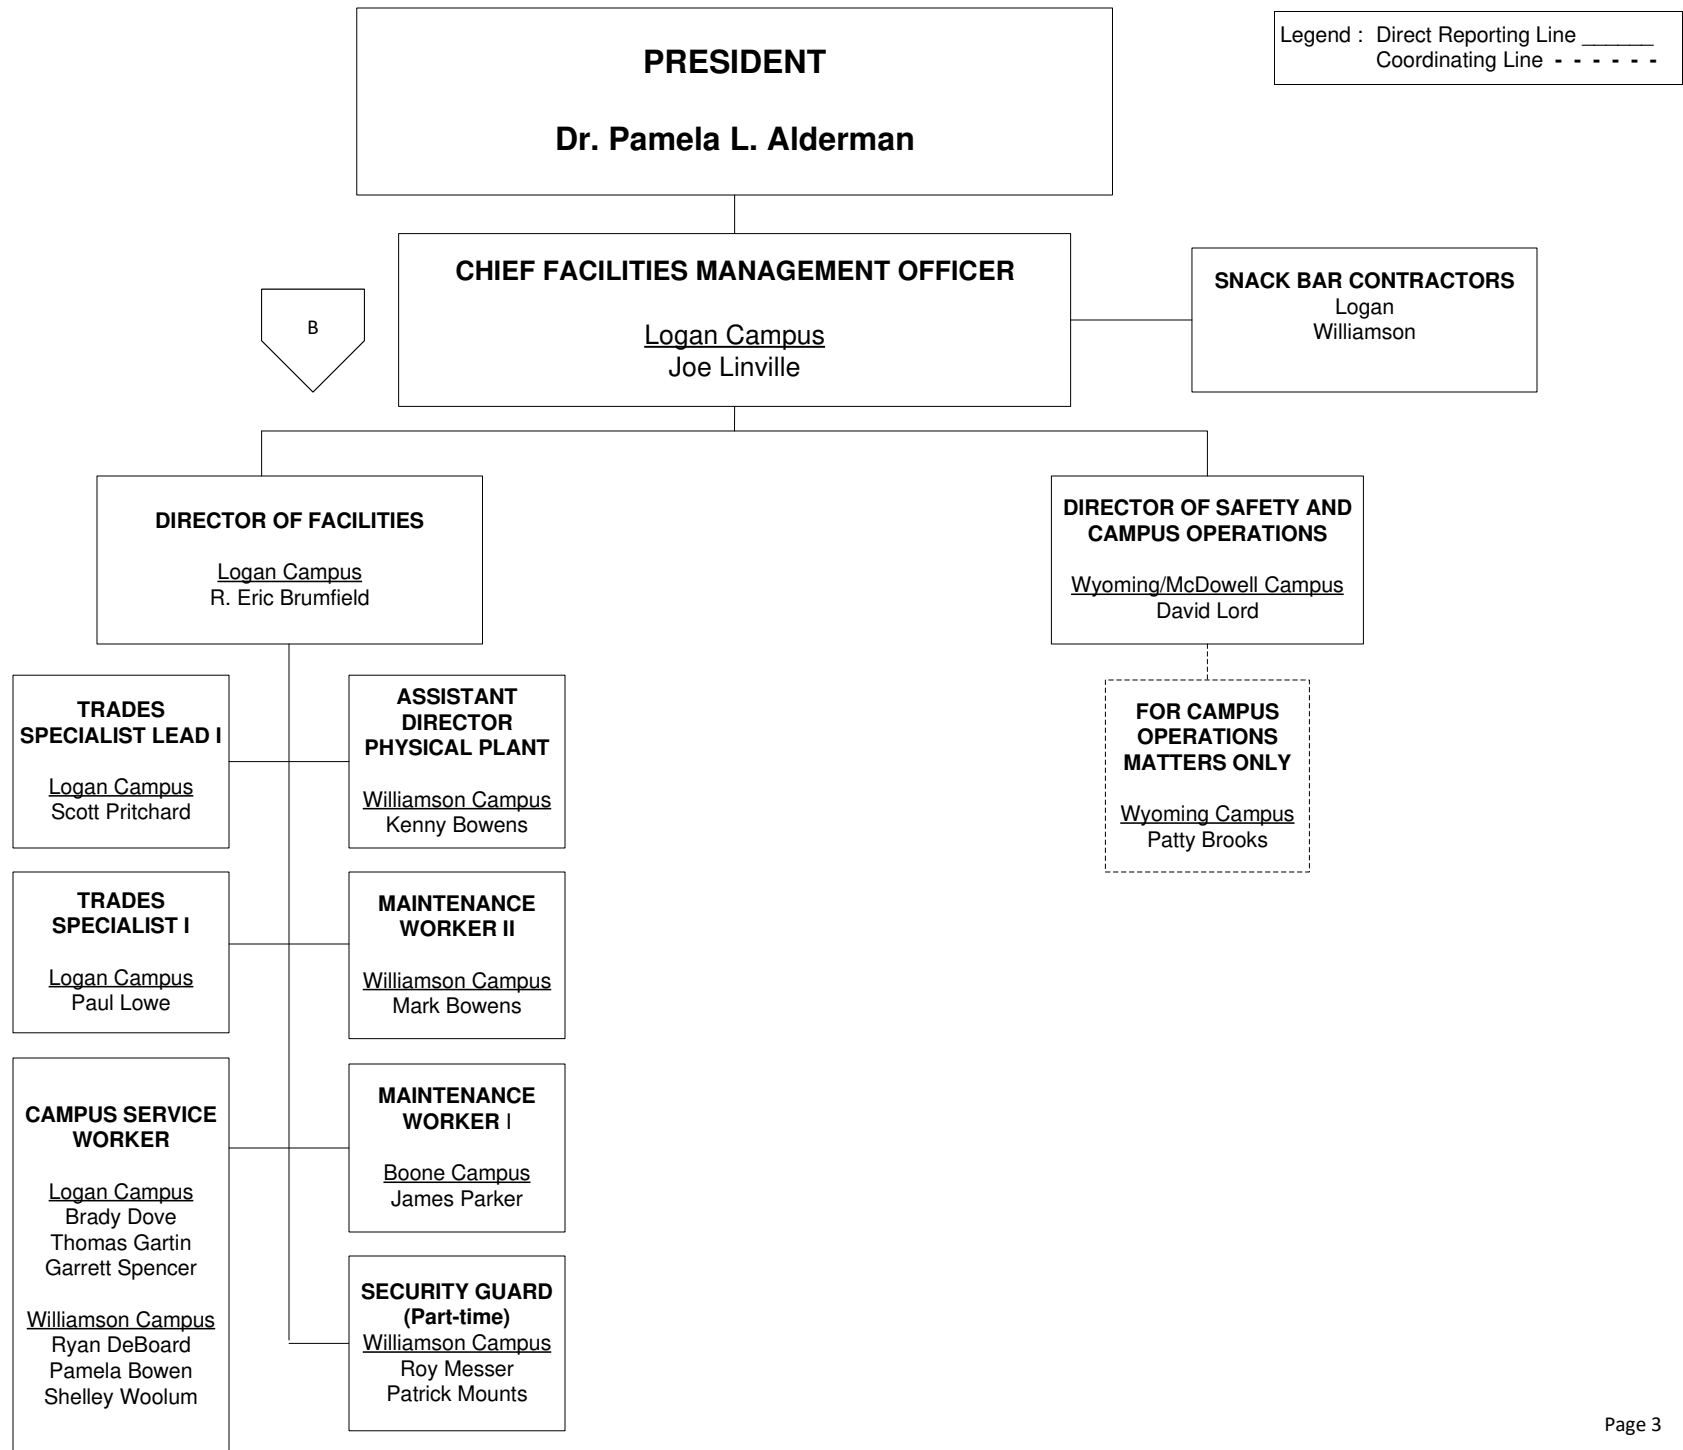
Legend : Direct Reporting Line ______
Coordinating Line - - - - - -

PRESIDENT

Dr. Pamela L. Alderman

CHIEF FACILITIES MANAGEMENT OFFICER

Logan Campus
Joe Linville

B

SNACK BAR CONTRACTORS
Logan
Williamson

DIRECTOR OF FACILITIES

Logan Campus
R. Eric Brumfield

DIRECTOR OF SAFETY AND CAMPUS OPERATIONS

Wyoming/McDowell Campus
David Lord

FOR CAMPUS OPERATIONS MATTERS ONLY

Wyoming Campus
Patty Brooks

TRADES SPECIALIST LEAD I

Logan Campus
Scott Pritchard

ASSISTANT DIRECTOR PHYSICAL PLANT

Williamson Campus
Kenny Bowens

TRADES SPECIALIST I

Logan Campus
Paul Lowe

MAINTENANCE WORKER II

Williamson Campus
Mark Bowens

CAMPUS SERVICE WORKER

Logan Campus
Brady Dove
Thomas Gartin
Garrett Spencer

Williamson Campus
Ryan DeBoard
Pamela Bowen
Shelley Woolum

MAINTENANCE WORKER I

Boone Campus
James Parker

SECURITY GUARD (Part-time)
Williamson Campus
Roy Messer
Patrick Mounts

Page 3